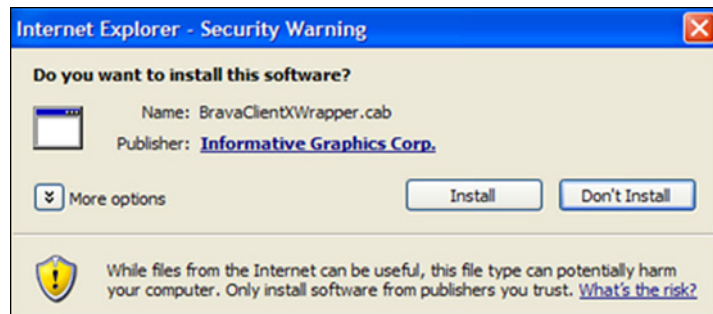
Internet Explorer - Security Warning

Do you want to install this software?

Name: BravaClientXWrapper.cab

Publisher: Informative Graphics Corp.

More options

Install

Don't Install

While files from the Internet can be useful, this file type can potentially harm your computer. Only install software from publishers you trust. What's the risk?